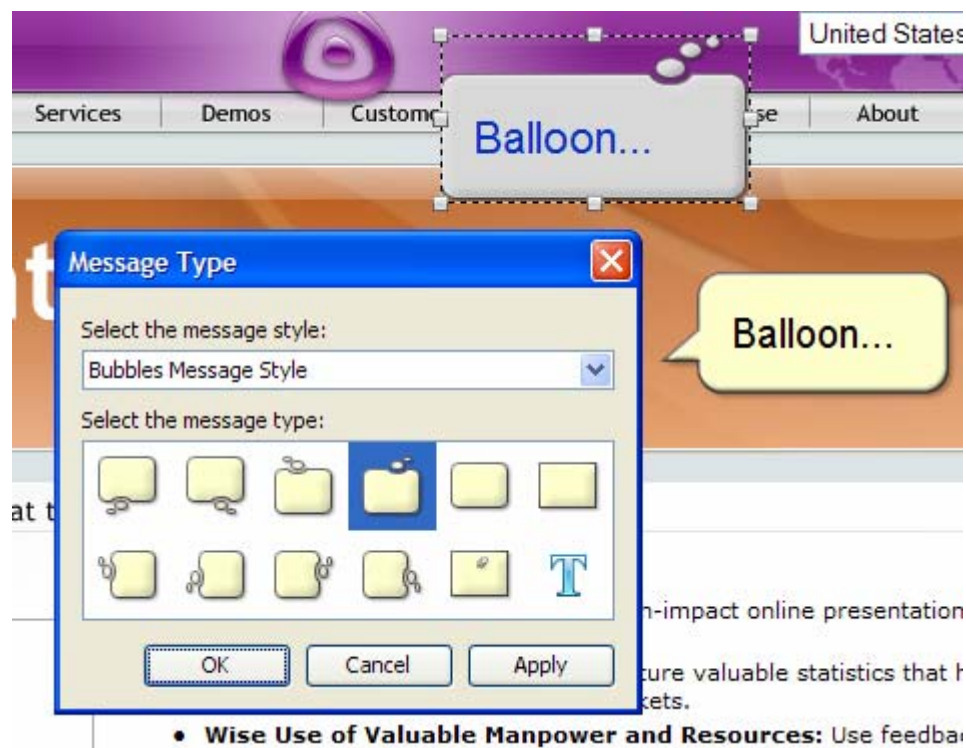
United States

Services | Demos | Custom | se | About

Balloon...

Message Type

Select the message style:

Bubbles Message Style

Select the message type:

T

OK | Cancel | Apply

Balloon...

at t

h-impact online presentation

ture valuable statistics that h
kets.

• **Wise Use of Valuable Manpower and Resources:** Use feedba